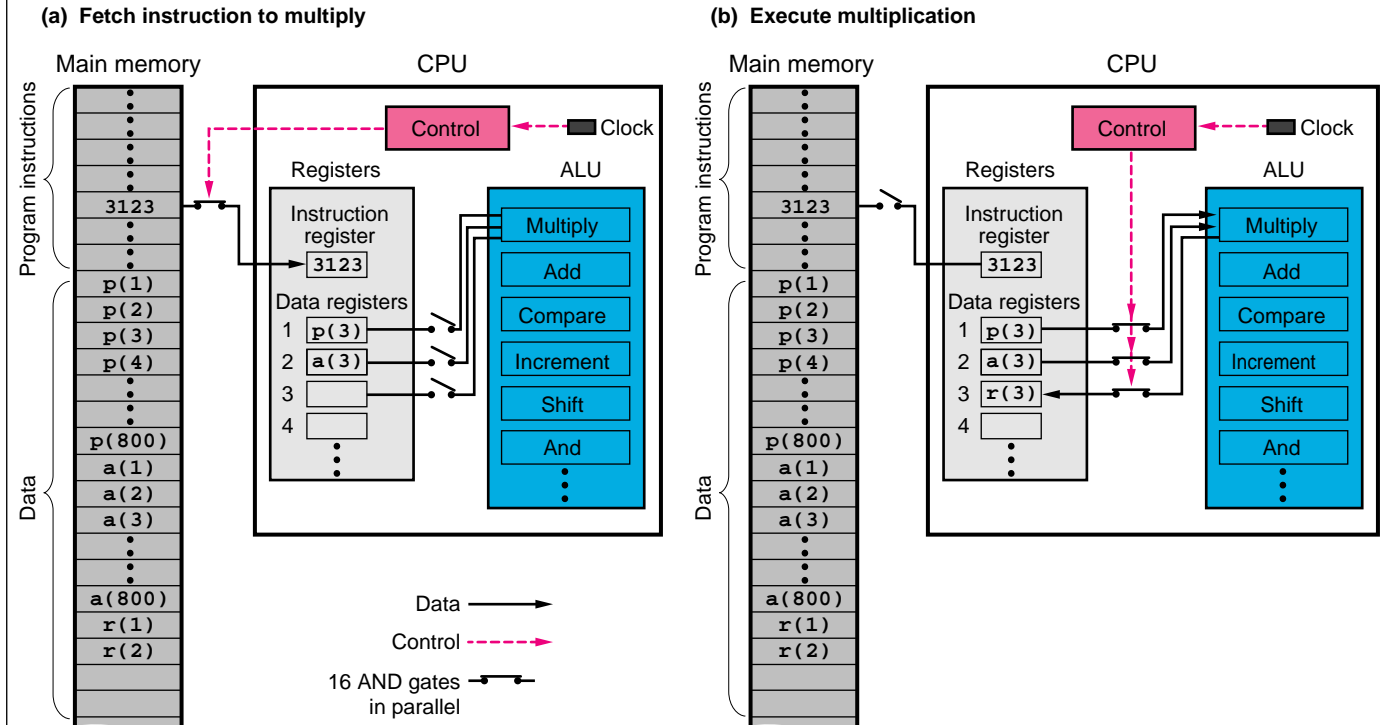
(a) Fetch instruction to multiply

Main memory

CPU

Program instructions

Control

Clock

Registers

ALU

3123

Instruction register

3123

Multiply

Add

Data registers

Compare

1 p(3)

2 a(3)

Increment

3

Shift

4

And

p(1)
p(2)
p(3)
p(4)
p(800)
a(1)
a(2)
a(3)
a(800)
r(1)
r(2)

Data

Data

Control

16 AND gates in parallel

(b) Execute multiplication

Main memory

CPU

Program instructions

Control

Clock

Registers

ALU

3123

Instruction register

3123

Multiply

Add

Data registers

Compare

1 p(3)

2 a(3)

Increment

3 r(3)

Shift

4

And

p(1)
p(2)
p(3)
p(4)
p(800)
a(1)
a(2)
a(3)
a(800)
r(1)
r(2)

Data